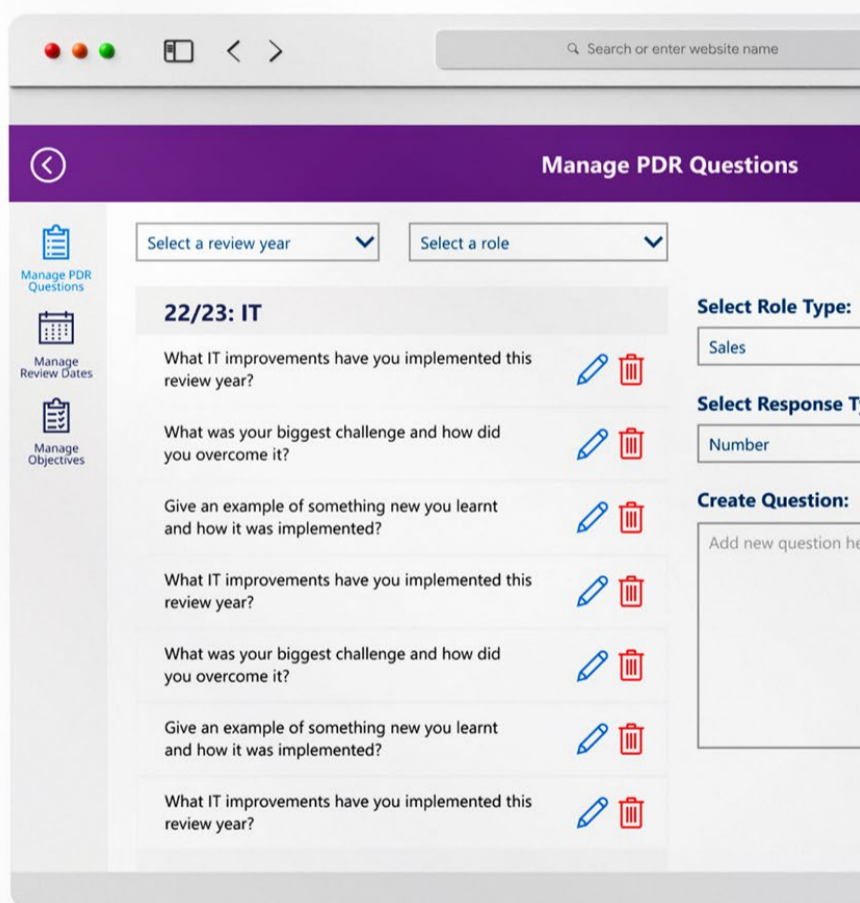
Search or enter website name

Manage PDR Questions

Manage PDR Questions

Manage Review Dates

Manage Objectives

Select a review year

Select a role

22/23: IT

What IT improvements have you implemented this review year?

What was your biggest challenge and how did you overcome it?

Give an example of something new you learnt and how it was implemented?

What IT improvements have you implemented this review year?

What was your biggest challenge and how did you overcome it?

Give an example of something new you learnt and how it was implemented?

What IT improvements have you implemented this review year?

Select Role Type:

Sales

Select Response T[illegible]

Number

Create Question:

Add new question he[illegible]